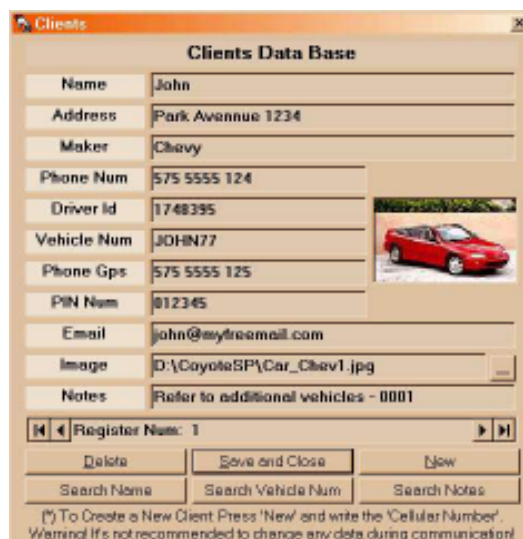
Clients
x

Clients Data Base

| Name | John |
|---|---|
| Address | Park Avennue 1234 |
| Maker | Chevy |
| Phone Num | 575 5555 124 |
| Driver Id | 1748395 |
| Vehicle Num | JOHN77 |
| Phone Gps | 575 5555 125 |
| PIN Num | 012345 |
| Email | john@mytreemail.com |
| Image | D:\CoyoteSP\Car_Chev1.jpg |
| Notes | Refer to additional vehicles - 0001 |

Register Num: 1

Delete
Save and Close
New
Search Name
Search Vehicle Num
Search Notes

(*) To Create a New Client Press 'New' and write the 'Cellular Number'.
Warning! It's not recommended to change any data during communication!